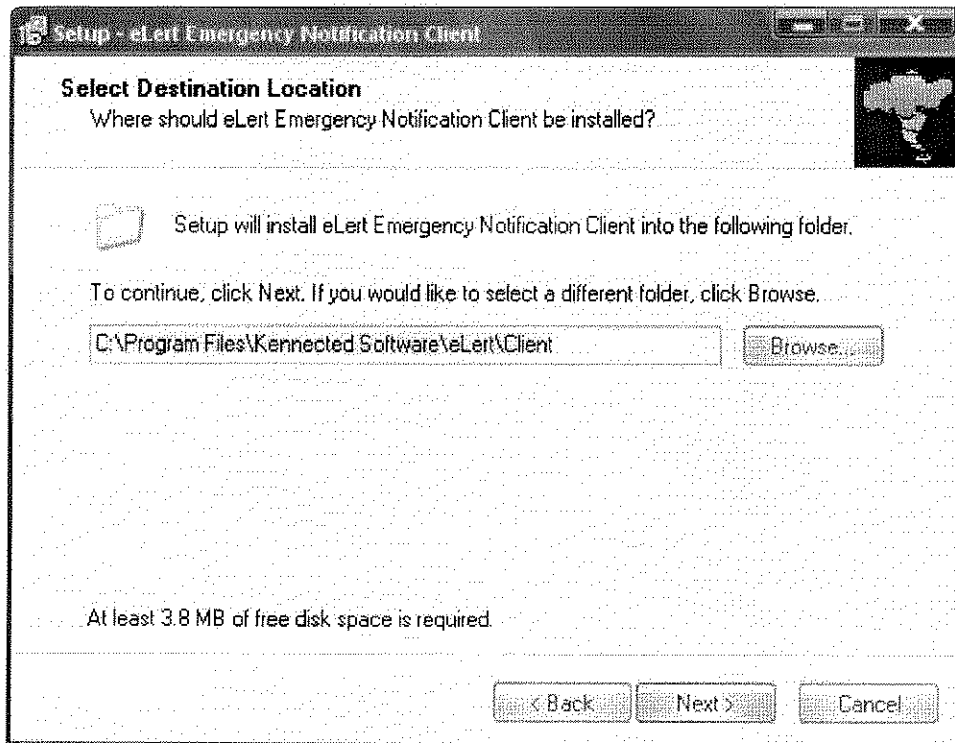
Setup - eLert Emergency Notification Client

Select Destination Location
Where should eLert Emergency Notification Client be installed?

Setup will install eLert Emergency Notification Client into the following folder.

To continue, click Next. If you would like to select a different folder, click Browse.

C:\Program Files\Kennected Software\eLert\Client

Browse...

At least 3.8 MB of free disk space is required.

< Back

Next >

Cancel